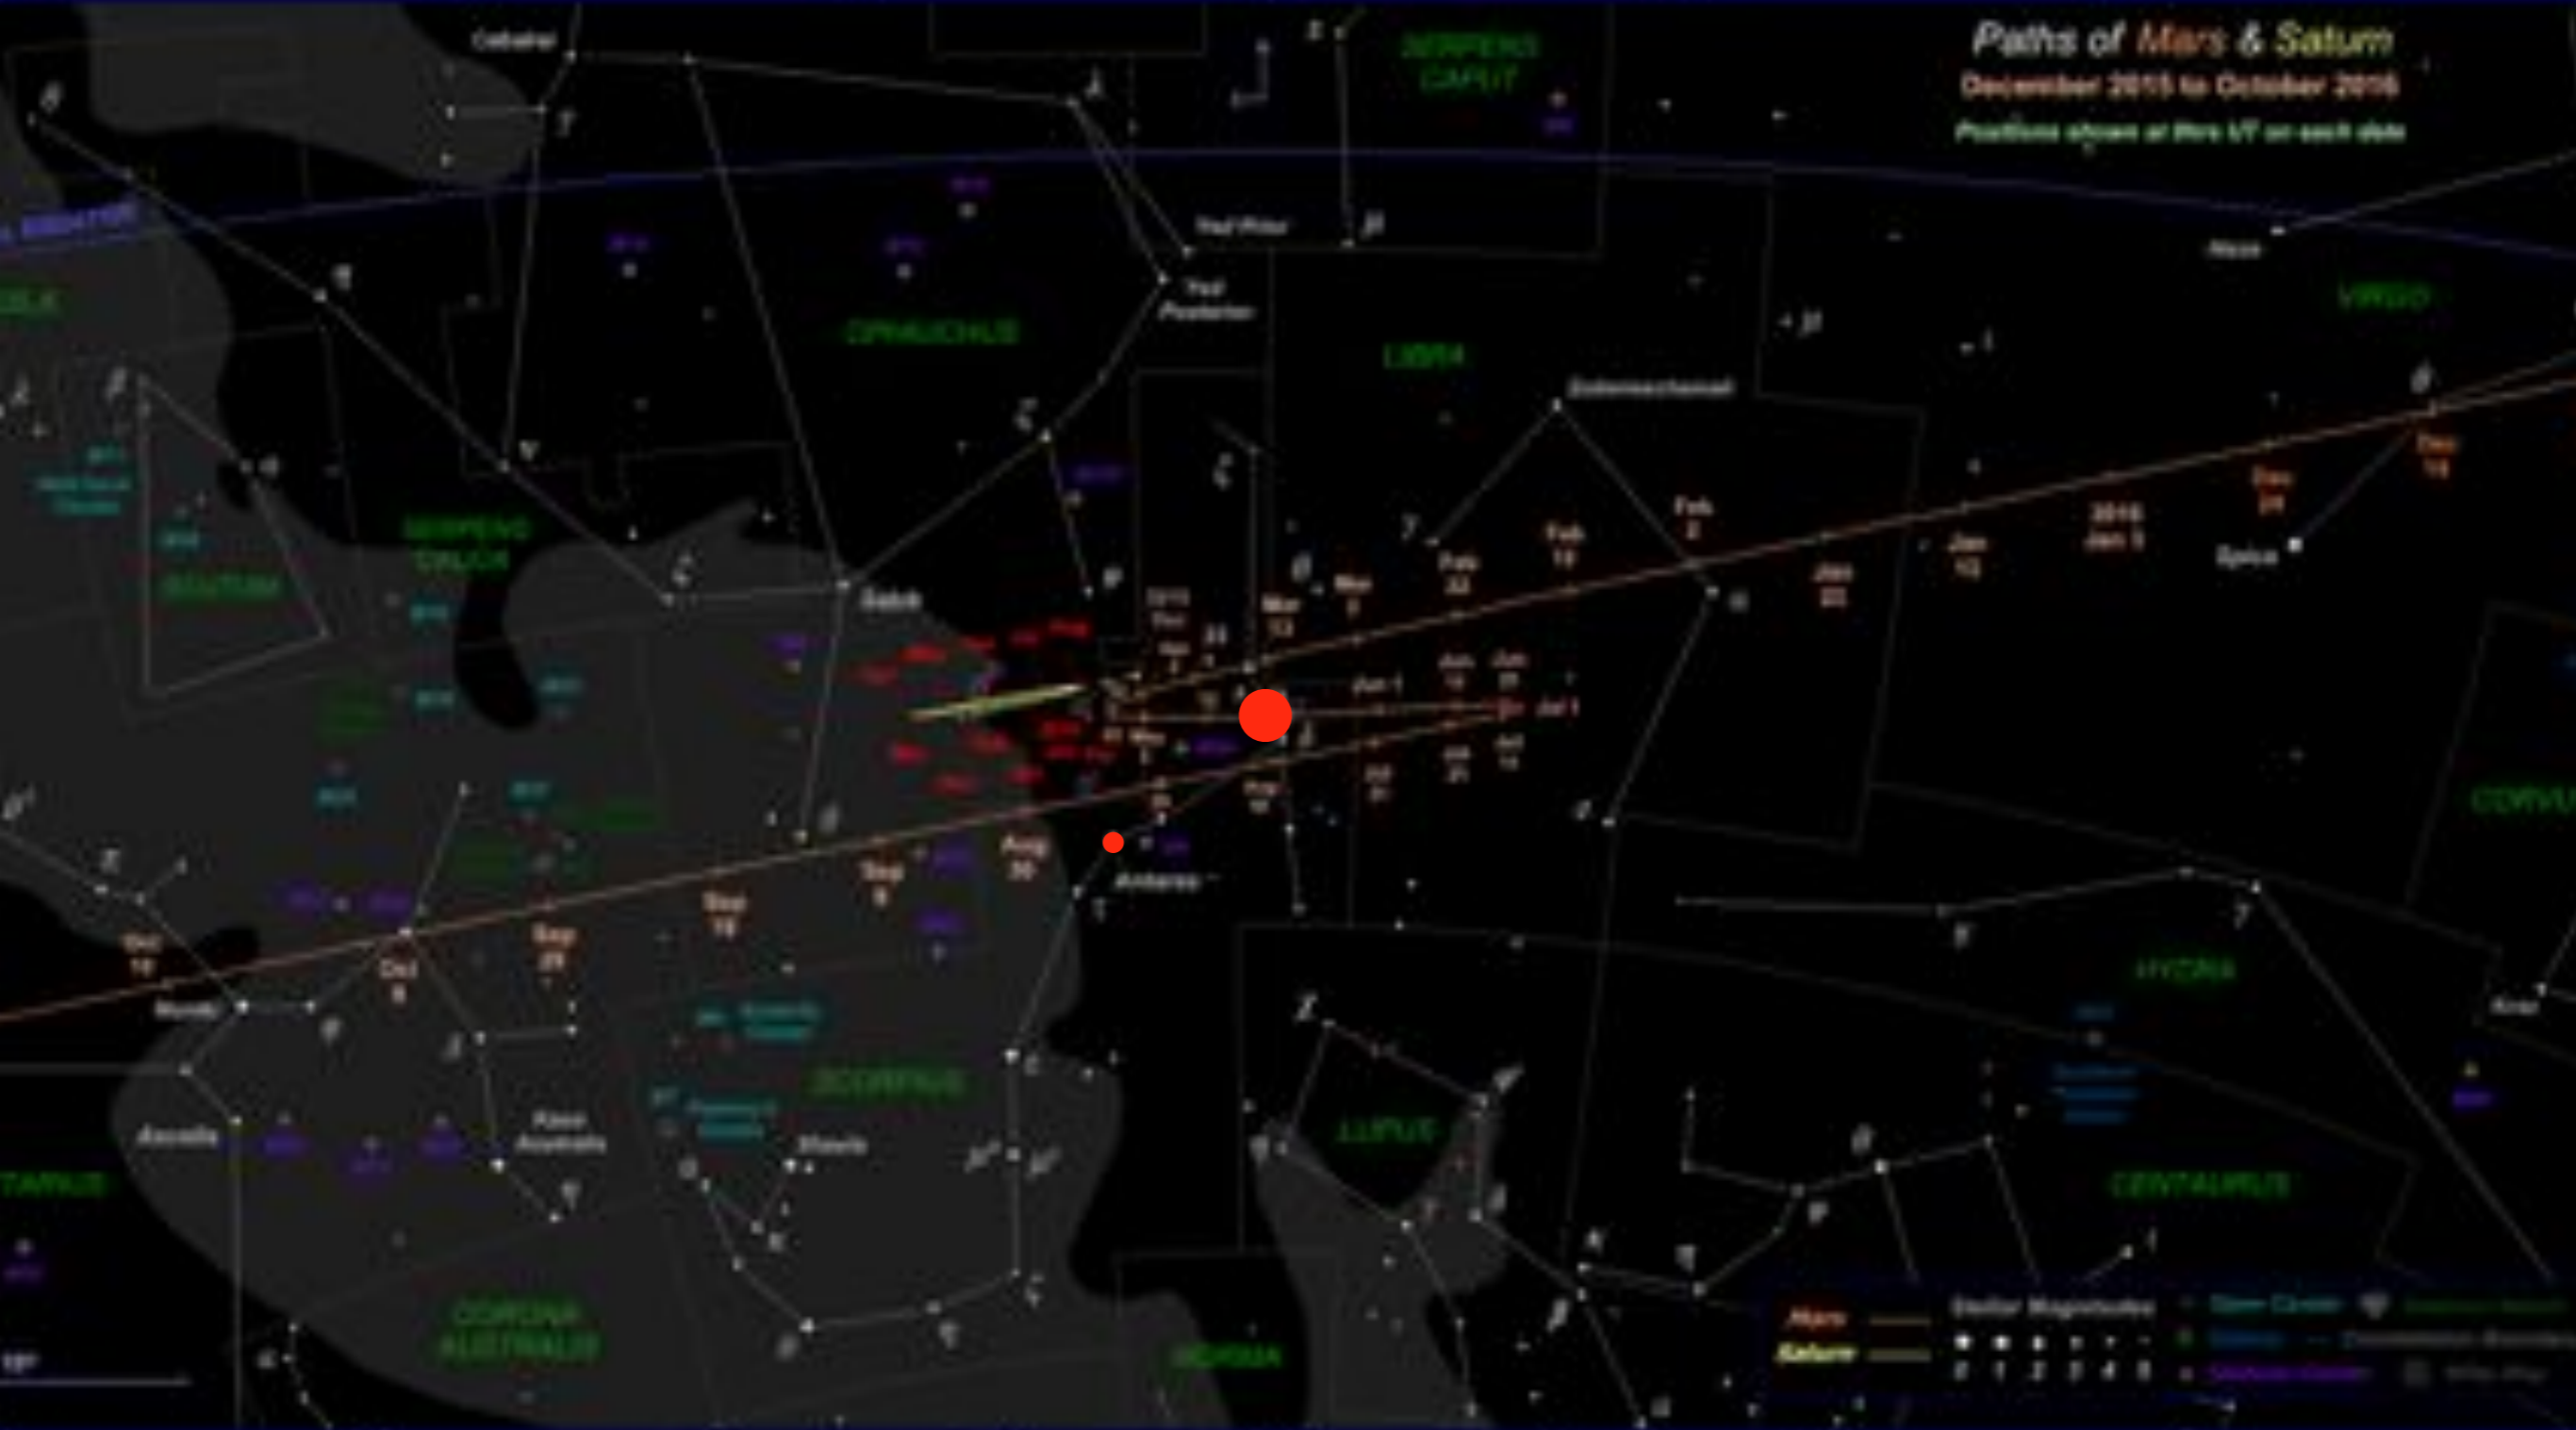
Paths of Mars & Saturn
December 2015 to October 2016
Positions shown at 0hrs UT on each date

SERPENS CAPUT
OPHIUCHUS
LIBRA
VIRGO
SERPENS CAUDA
SCUTUM
SCORPIUS
LUPUS
HYDRA
CENTAURUS
CORONA AUSTRALIS
NORMA
CORVUS

Zubeneschamali
Spica
Antares
Sabik
Yed Prior
Yed Posterior
Cebalrai
Nunki
Ascella
Kaus Australis
Shaula

2016 Jan 1
Jan 12
Jan 22
Feb 2
Feb 12
Feb 22
Mar 3
Mar 13
Jun 1
Jun 11
Jun 21
Jul 1
Jul 11
Aug 30
Sep 9
Sep 19
Sep 29
Oct 9
Oct 19
Dec 19
Dec 29

Mars
Saturn
Stellar Magnitudes
0 1 2 3 4 5
Open Cluster
Globular Cluster